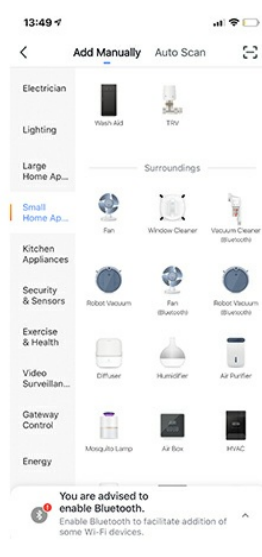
13:49

Add Manually Auto Scan

Electrician

Lighting

Large Home Ap...

Small Home Ap...

Kitchen Appliances

Security & Sensors

Exercise & Health

Video Surveillan...

Gateway Control

Energy

Wash Aid

TRV

Surroundings

Fan

Window Cleaner

Vacuum Cleaner (Bluetooth)

Robot Vacuum

Fan (Bluetooth)

Robot Vacuum (Bluetooth)

Diffuser

Humidifier

Air Purifier

Mosquito Lamp

Air Box

HVAC

You are advised to enable Bluetooth.
Enable Bluetooth to facilitate addition of some Wi-Fi devices.